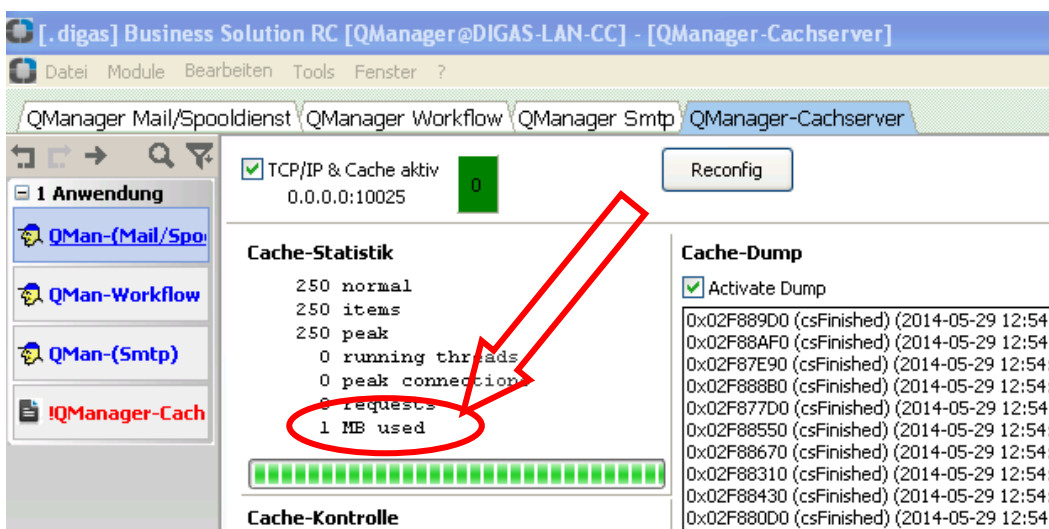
[.digas] Business Solution RC [QManager@DIGAS-LAN-CC] - [QManager-Cachserver]

Datei Module Bearbeiten Tools Fenster ?

QManager Mail/Spooldienst QManager Workflow QManager Smtp QManager-Cachserver

1 Anwendung

QMan-(Mail/Spo

QMan-Workflow

QMan-(Smtp)

!QManager-Cach

TCP/IP & Cache aktiv
0.0.0.0:10025

0

Reconfig

Cache-Statistik

250 normal
250 items
250 peak
0 running threads
0 peak connections
0 requests
1 MB used

Cache-Kontrolle

Cache-Dump

Activate Dump

0x02F889D0 (csFinished) (2014-05-29 12:54
0x02F88AF0 (csFinished) (2014-05-29 12:54
0x02F87E90 (csFinished) (2014-05-29 12:54
0x02F888B0 (csFinished) (2014-05-29 12:54
0x02F877D0 (csFinished) (2014-05-29 12:54
0x02F88550 (csFinished) (2014-05-29 12:54
0x02F88670 (csFinished) (2014-05-29 12:54
0x02F88310 (csFinished) (2014-05-29 12:54
0x02F88430 (csFinished) (2014-05-29 12:54
0x02F880D0 (csFinished) (2014-05-29 12:54